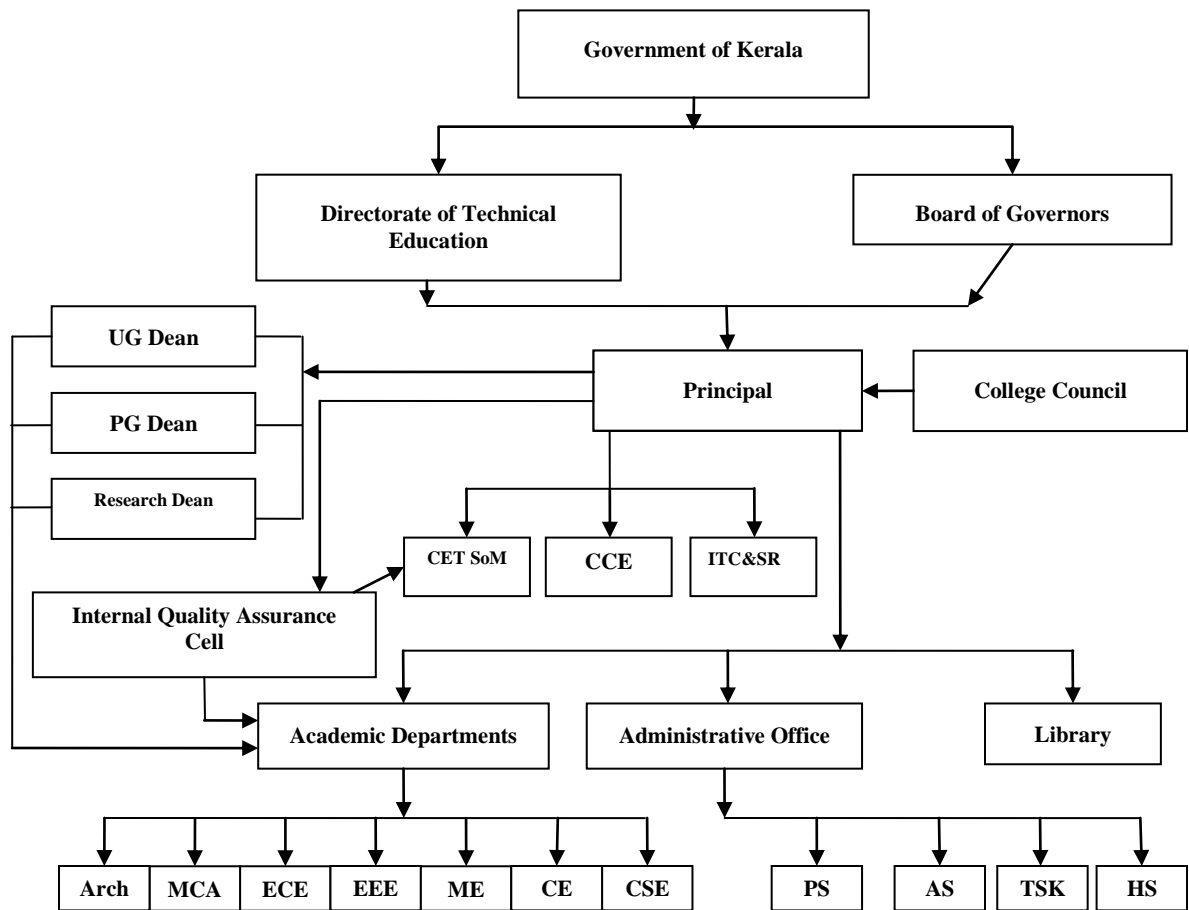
Government of Kerala

Directorate of Technical Education

Board of Governors

UG Dean

PG Dean

Research Dean

Principal

College Council

CET SoM

CCE

ITC&SR

Internal Quality Assurance Cell

Academic Departments

Administrative Office

Library

Arch

MCA

ECE

EEE

ME

CE

CSE

PS

AS

TSK

HS